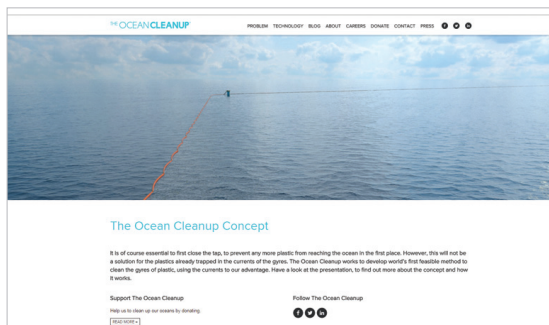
THE OCEAN CLEANUP

PROBLEM TECHNOLOGY BLOG ABOUT CAREERS DONATE CONTACT PRESS

The Ocean Cleanup Concept

It is of course essential to first close the tap, to prevent any more plastic from reaching the ocean in the first place. However, this will not be a solution for the plastics already trapped in the currents of the gyres. The Ocean Cleanup works to develop world's first feasible method to clean the gyres of plastic, using the currents to our advantage. Have a look at the presentation, to find out more about the concept and how it works.

Support The Ocean Cleanup

Help us to clean up our oceans by donating.

READ MORE »

Follow The Ocean Cleanup